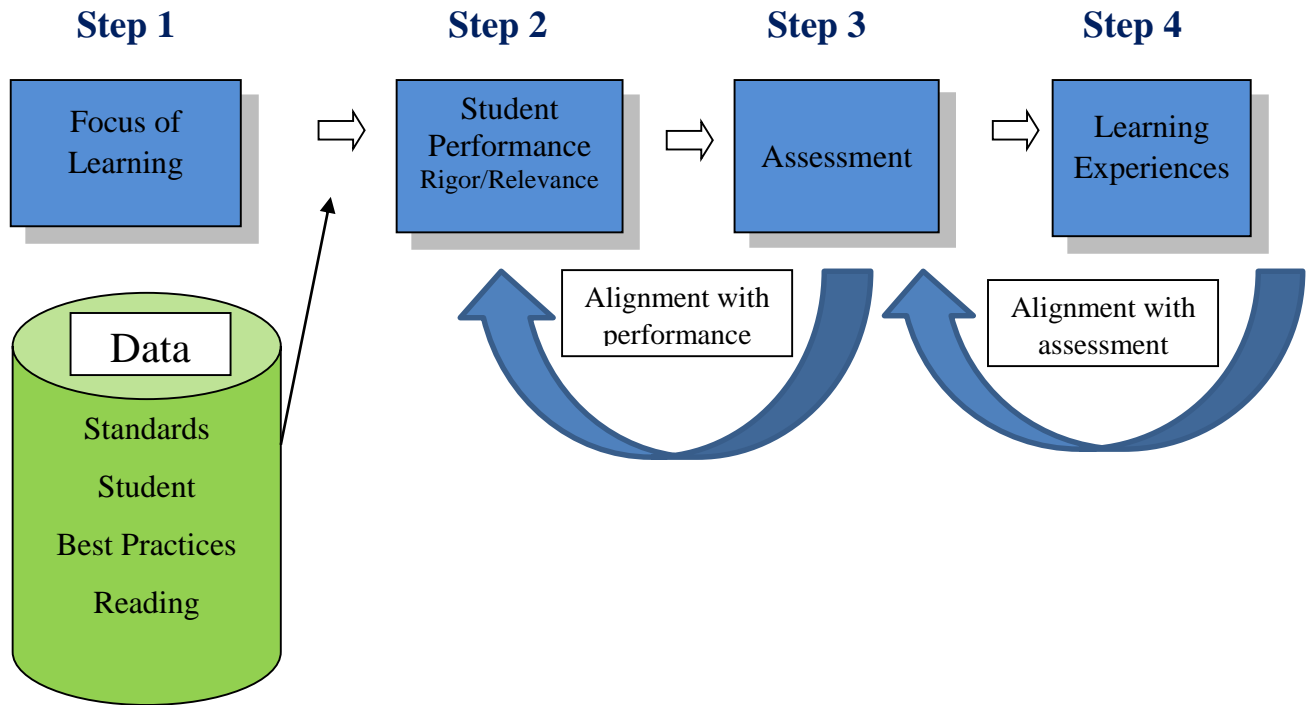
Step 1

Focus of Learning

Step 2

Student Performance Rigor/Relevance

Step 3

Assessment

Step 4

Learning Experiences

Alignment with performance

Alignment with assessment

Data

Standards

Student

Best Practices

Reading